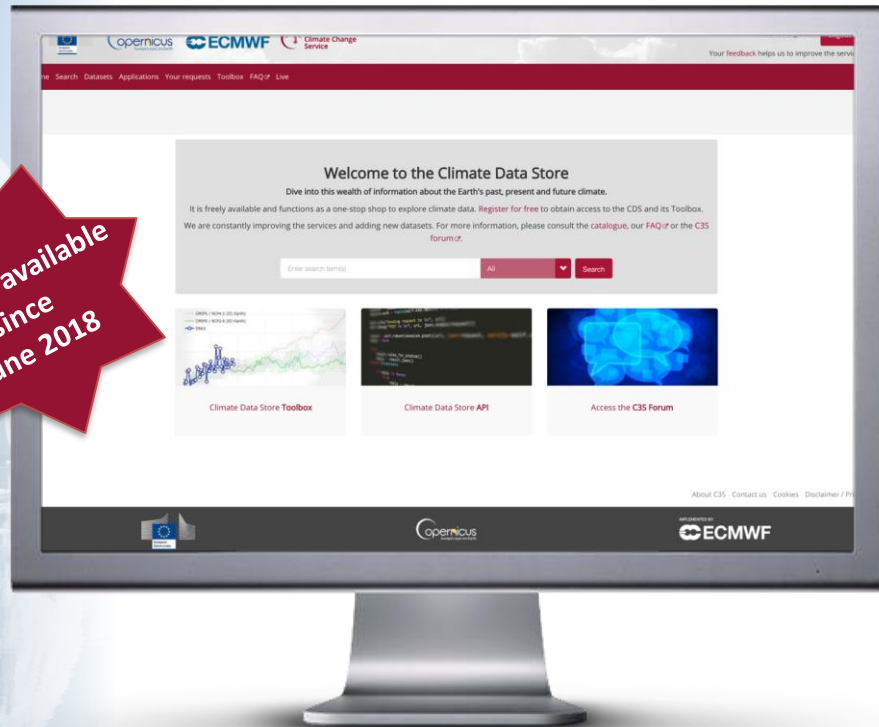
Copernicus ECMWF Climate Change Service

Your feedback helps us to improve the servi

ne Search Datasets Applications Your requests Toolbox FAQ Live

available since June 2018

Welcome to the Climate Data Store

Dive into this wealth of information about the Earth's past, present and future climate.

It is freely available and functions as a one-stop shop to explore climate data. Register for free to obtain access to the CDS and its Toolbox.

We are constantly improving the services and adding new datasets. For more information, please consult the catalogue, our FAQ or the C3S forum.

Enter search term(s) All Search

Climate Data Store Toolbox

Climate Data Store API

Access the C3S Forum

About C3S Contact us Cookies Disclaimer / Pr

Copernicus

IMPLEMENTED BY ECMWF